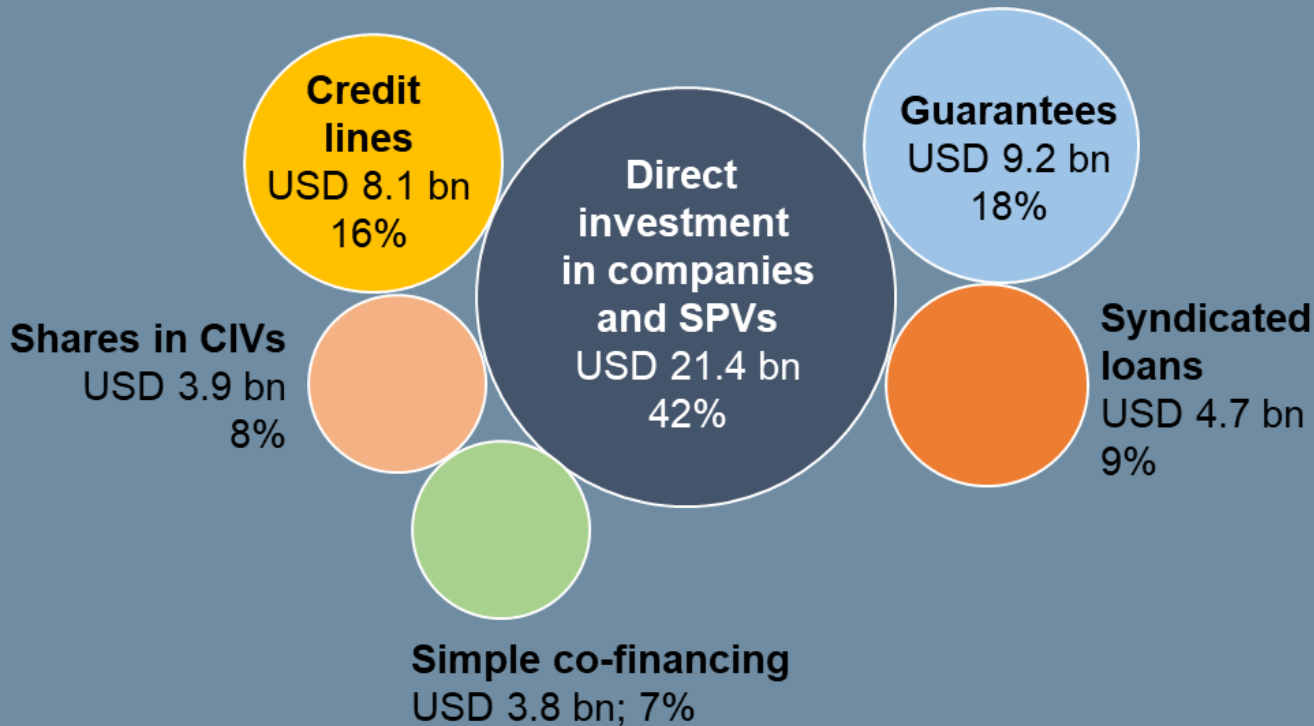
Credit lines
USD 8.1 bn
16%

Direct investment in companies and SPVs
USD 21.4 bn
42%

Guarantees
USD 9.2 bn
18%

Shares in CIVs
USD 3.9 bn
8%

Syndicated loans
USD 4.7 bn
9%

Simple co-financing
USD 3.8 bn; 7%